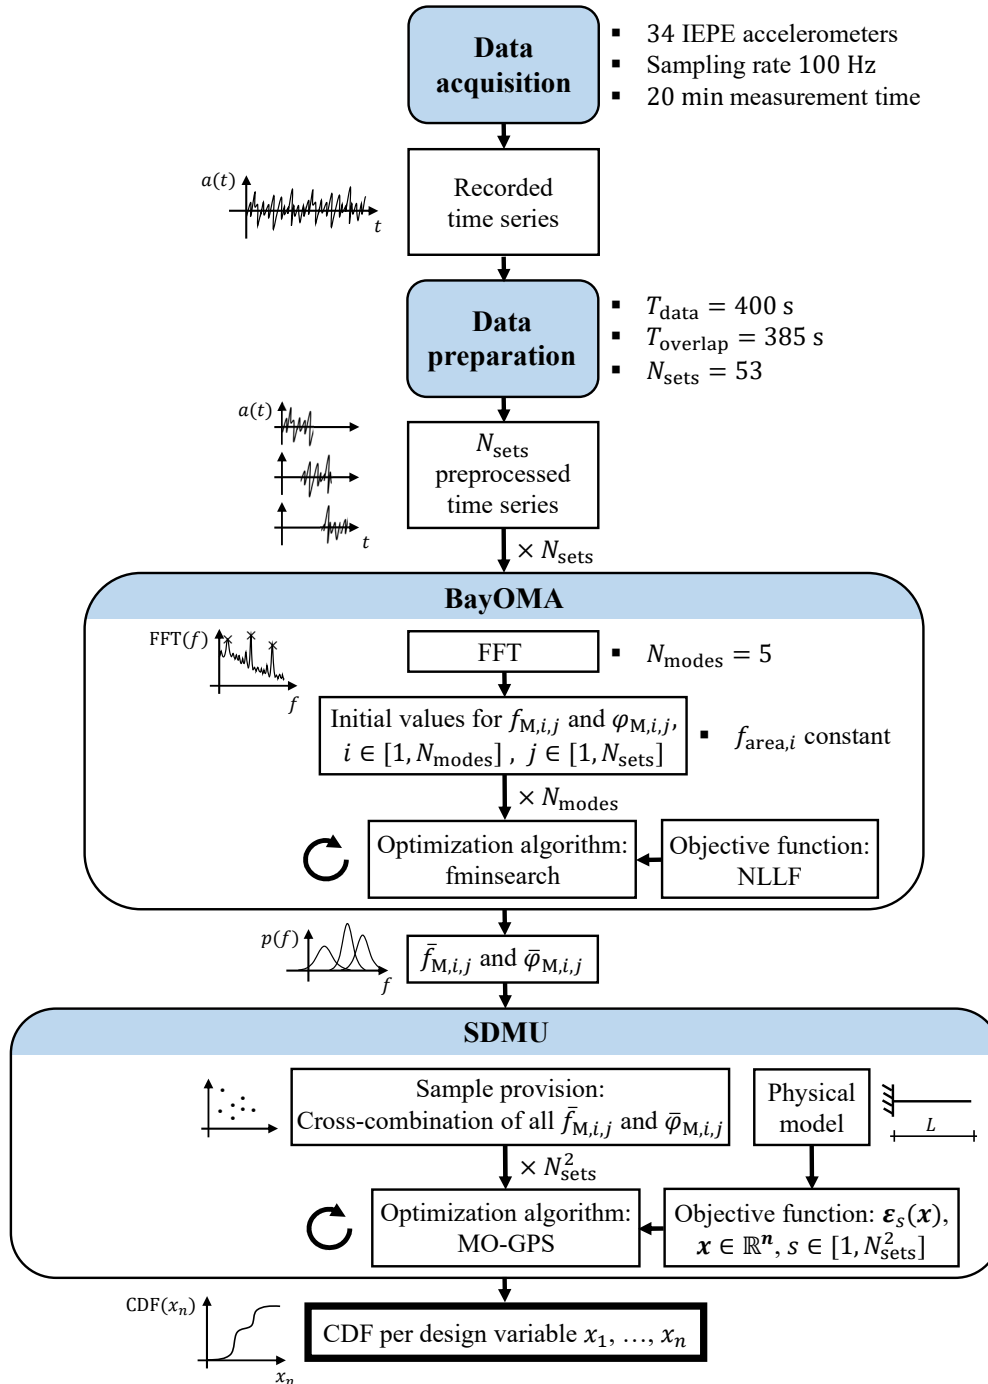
Data acquisition

- 34 IEPE accelerometers
- Sampling rate 100 Hz
- 20 min measurement time

$a(t)$

$t$

Recorded time series

Data preparation

- $T_{\text{data}} = 400$ s
- $T_{\text{overlap}} = 385$ s
- $N_{\text{sets}} = 53$

$a(t)$

$t$

$N_{\text{sets}}$ preprocessed time series

$\times N_{\text{sets}}$

BayOMA

FFT$(f)$

$f$

FFT

- $N_{\text{modes}} = 5$

Initial values for $f_{\text{M},i,j}$ and $\varphi_{\text{M},i,j}$, $i \in [1, N_{\text{modes}}]$ , $j \in [1, N_{\text{sets}}]$

- $f_{\text{area},i}$ constant

$\times N_{\text{modes}}$

Optimization algorithm: fminsearch

Objective function: NLLF

$p(f)$

$f$

$\bar{f}_{\text{M},i,j}$ and $\bar{\varphi}_{\text{M},i,j}$

SDMU

Sample provision: Cross-combination of all $\bar{f}_{\text{M},i,j}$ and $\bar{\varphi}_{\text{M},i,j}$

Physical model

$L$

$\times N_{\text{sets}}^2$

Optimization algorithm: MO-GPS

Objective function: $\boldsymbol{\varepsilon}_s(\boldsymbol{x})$, $\boldsymbol{x} \in \mathbb{R}^{\boldsymbol{n}}$, $s \in [1, N_{\text{sets}}^2]$

CDF$(x_n)$

$x_n$

CDF per design variable $x_1, \ldots, x_n$